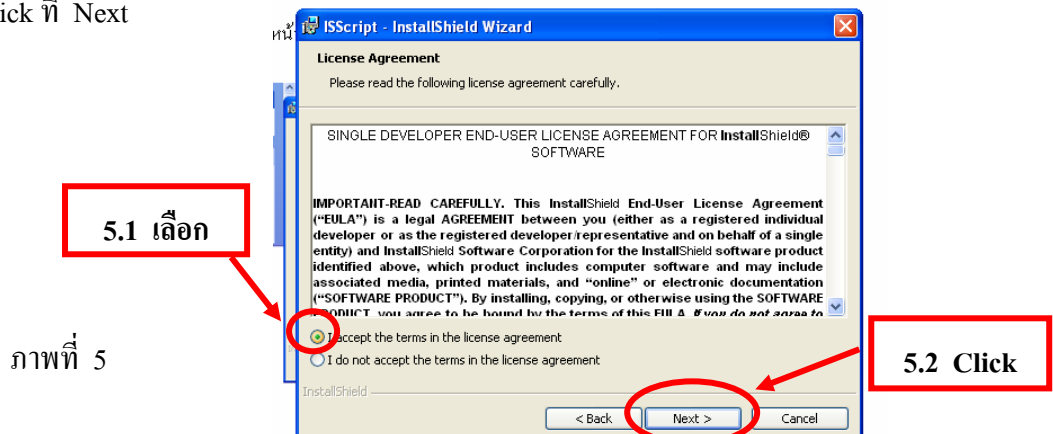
ick ที่ Next

หน้

ISScript - InstallShield Wizard

License Agreement

Please read the following license agreement carefully.

SINGLE DEVELOPER END-USER LICENSE AGREEMENT FOR InstallShield® SOFTWARE

IMPORTANT-READ CAREFULLY. This InstallShield End-User License Agreement ("EULA") is a legal AGREEMENT between you (either as a registered individual developer or as the registered developer/representative and on behalf of a single entity) and InstallShield Software Corporation for the InstallShield software product identified above, which product includes computer software and may include associated media, printed materials, and "online" or electronic documentation ("SOFTWARE PRODUCT"). By installing, copying, or otherwise using the SOFTWARE PRODUCT, you agree to be bound by the terms of this EULA. If you do not agree to

5.1 เลือก

I accept the terms in the license agreement

I do not accept the terms in the license agreement

ภาพที่ 5

InstallShield

< Back

Next >

Cancel

5.2 Click